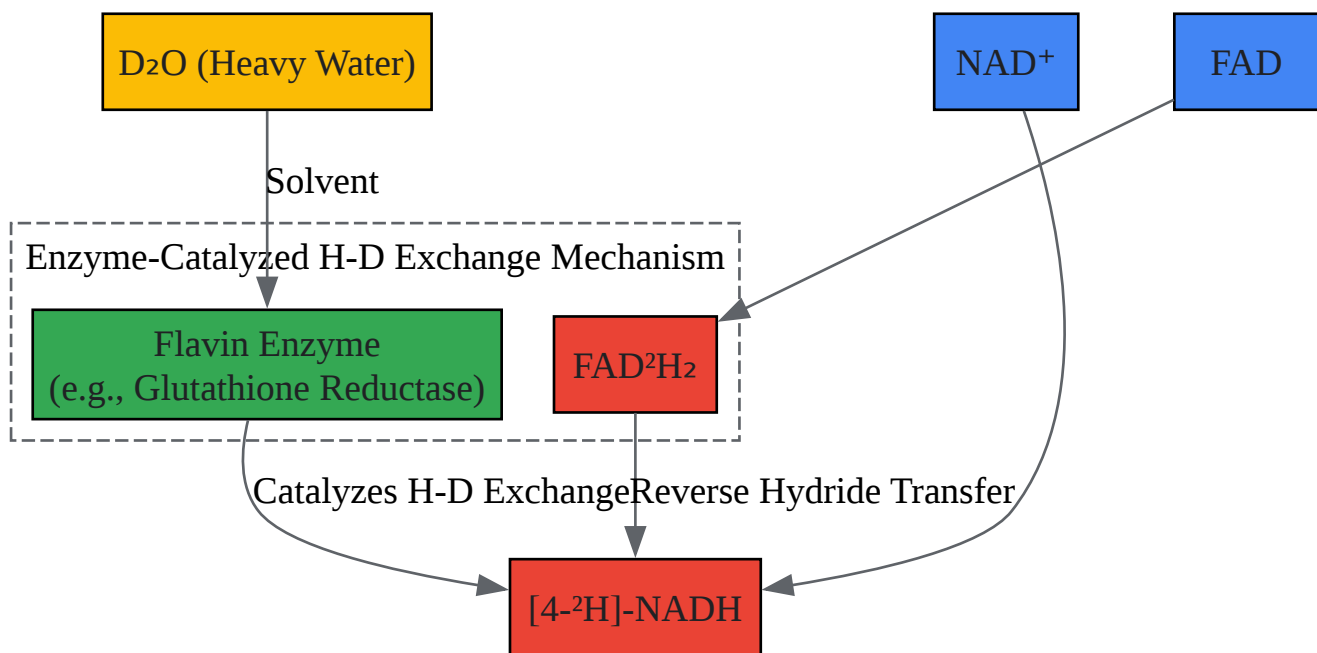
$D_2O$ (Heavy Water)

$NAD^+$

FAD

Solvent

Enzyme-Catalyzed H-D Exchange Mechanism

Flavin Enzyme (e.g., Glutathione Reductase)

$FAD^2H_2$

Catalyzes H-D Exchange

Reverse Hydride Transfer

$[4-^2H]$-NADH